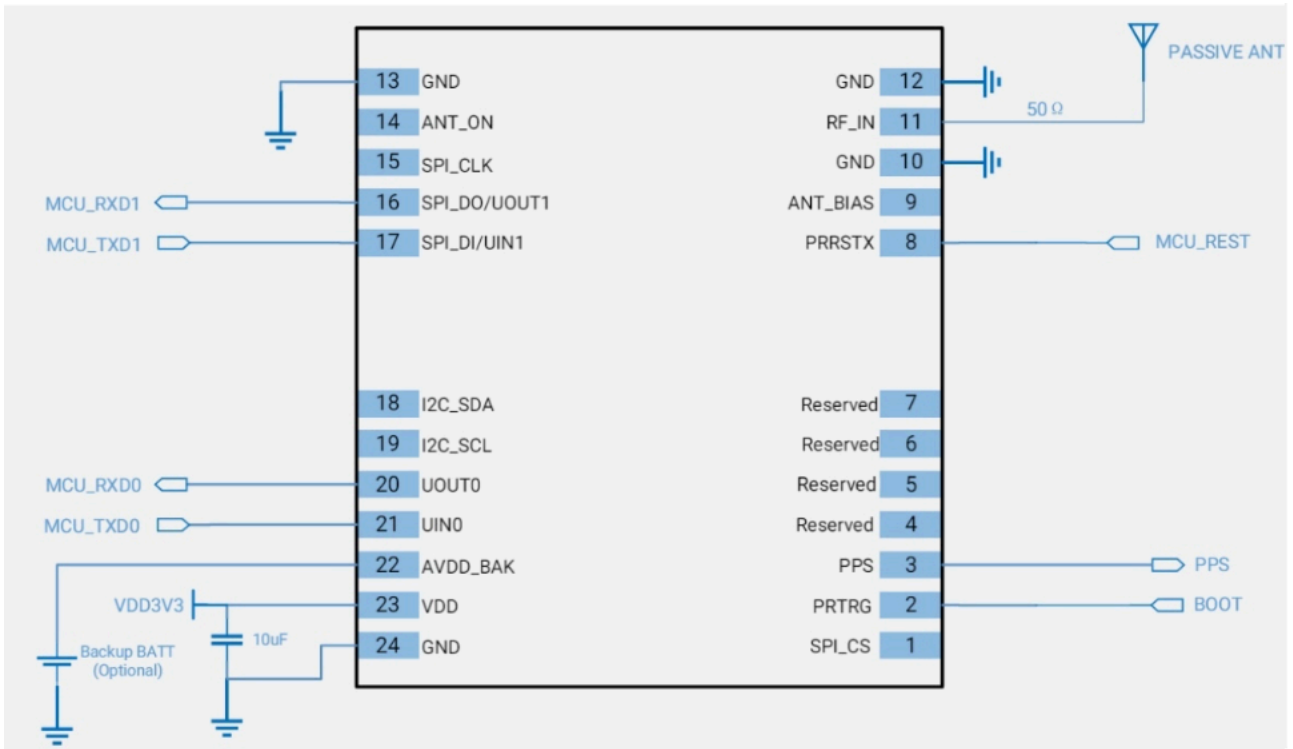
PASSIVE ANT

50 Ω

13 GND
14 ANT_ON
15 SPI_CLK
MCU_RXD1 16 SPI_DO/UOUT1
MCU_TXD1 17 SPI_DI/UIN1

GND 12
RF_IN 11
GND 10
ANT_BIAS 9
PRRSTX 8 MCU_REST

18 I2C_SDA
19 I2C_SCL
MCU_RXD0 20 UOUT0
MCU_TXD0 21 UIN0
22 AVDD_BAK
VDD3V3 23 VDD
24 GND

10uF

Backup BATT (Optional)

Reserved 7
Reserved 6
Reserved 5
Reserved 4
PPS 3 PPS
PRTRG 2 BOOT
SPI_CS 1